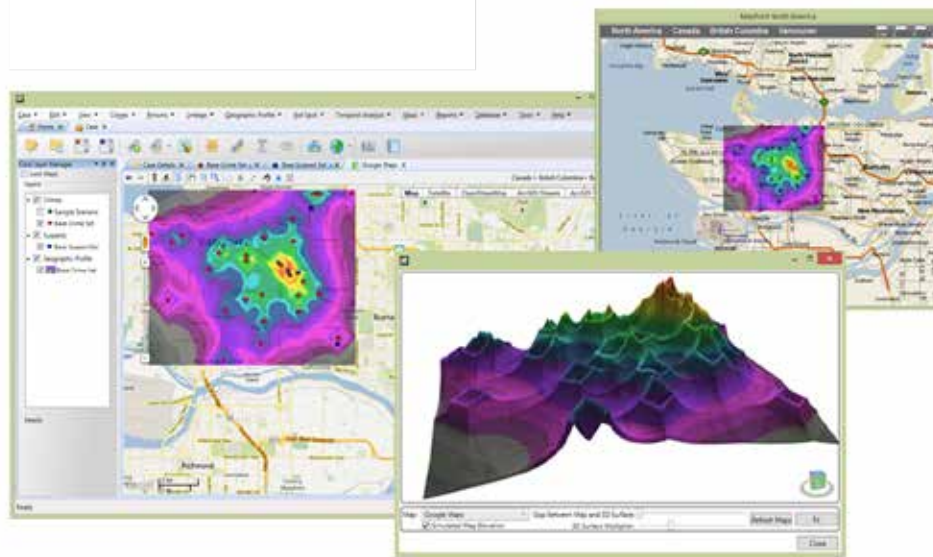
Mapfact North America
North America Canada British Columbia Vancouver

Case Edit View Crimes Persons Linkage Geographic Profile Hot Spot Temporal Analysis Map Reports Database Tools Help
Home Case

Case Layer Manager
Case Maps
Layers
Crimes
Sample Scenario
Base Crime Set
Suspects
Base Suspect Set
Geographic Profile
Base Crime Set

Case Details
Base Crime Set
Base Suspect Set
Google Maps

Map Satellite OpenStreetMap ArcGIS Imagery ArcGIS

Canada > British Columbia > B

Richmond

Burna

Ready

Map Google Maps
Simulated Map Elevation
Gap Between Map and 3D Surface
3D Surface Multiplier
Refresh Maps
Fit
Close